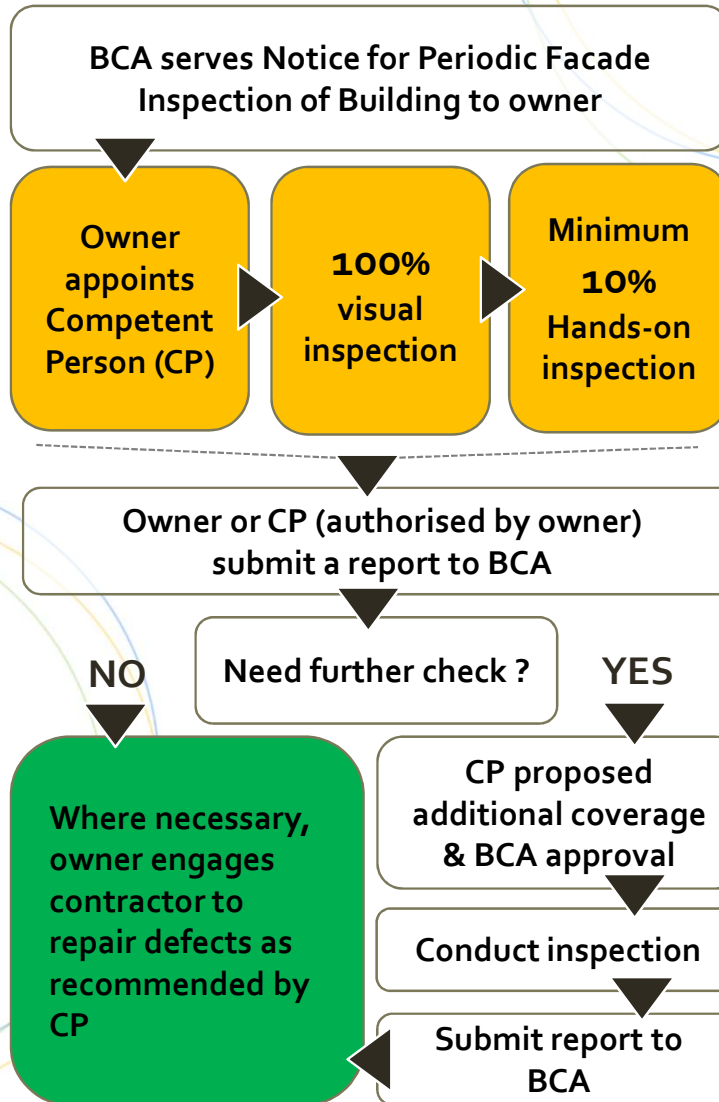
BCA serves Notice for Periodic Facade Inspection of Building to owner

Owner appoints Competent Person (CP)

100% visual inspection

Minimum 10% Hands-on inspection

Owner or CP (authorised by owner) submit a report to BCA

Need further check ?

NO

YES

Where necessary, owner engages contractor to repair defects as recommended by CP

CP proposed additional coverage & BCA approval

Conduct inspection

Submit report to BCA